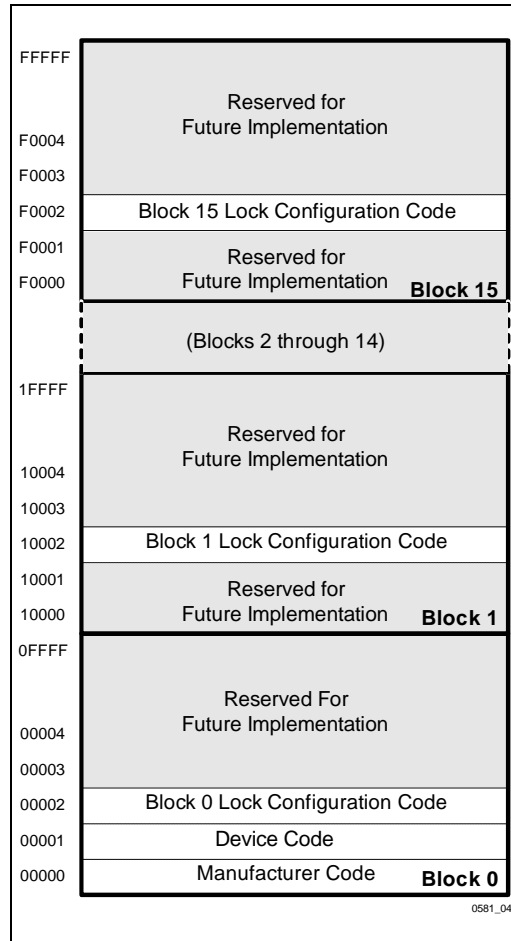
FFFFF

F0004

F0003

F0002

F0001

F0000

Reserved for Future Implementation

Block 15 Lock Configuration Code

Reserved for Future Implementation

Block 15

(Blocks 2 through 14)

1FFFF

10004

10003

10002

10001

10000

Reserved for Future Implementation

Block 1 Lock Configuration Code

Reserved for Future Implementation

Block 1

0FFFF

00004

00003

00002

00001

00000

Reserved For Future Implementation

Block 0 Lock Configuration Code

Device Code

Manufacturer Code

Block 0

0581_04